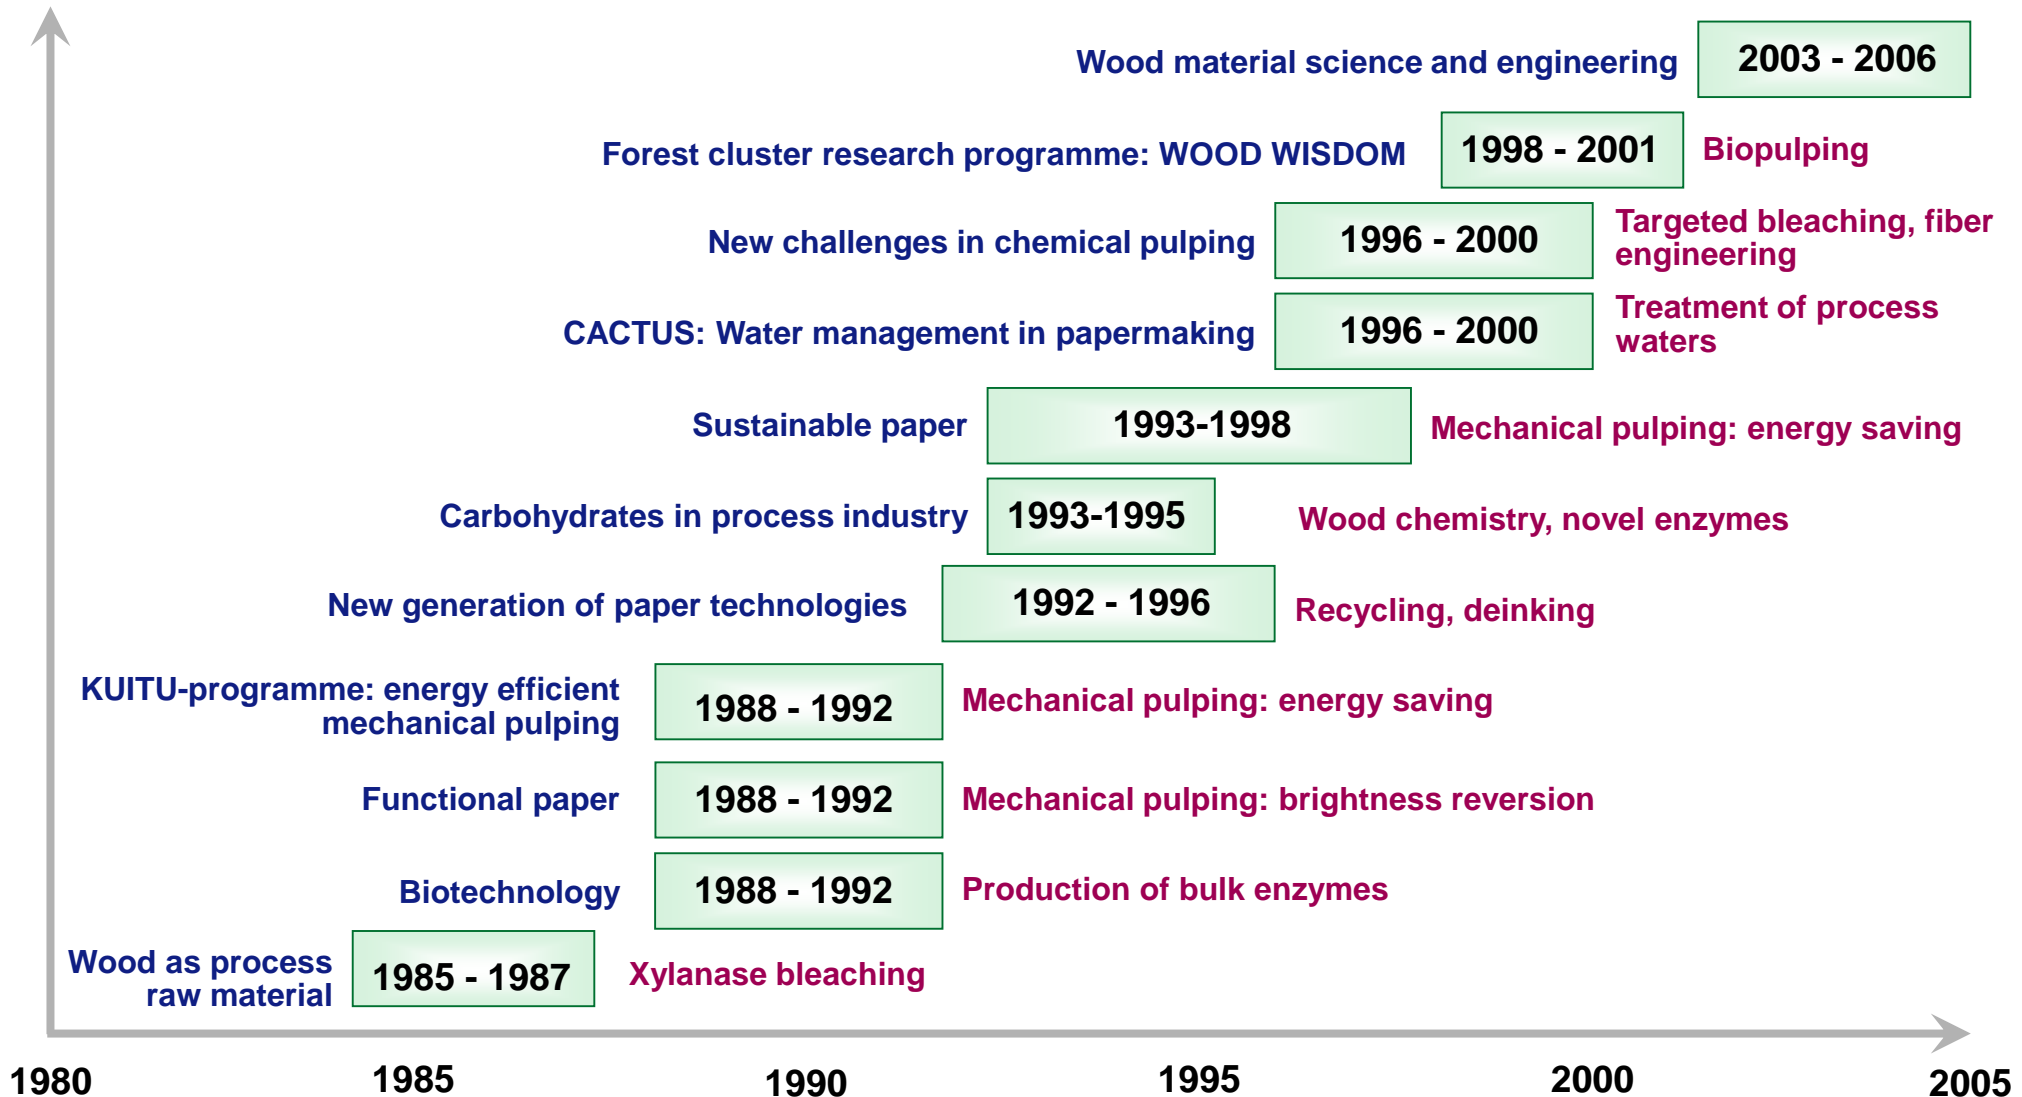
Wood material science and engineering 2003 - 2006

Forest cluster research programme: WOOD WISDOM 1998 - 2001 Biopulping

New challenges in chemical pulping 1996 - 2000 Targeted bleaching, fiber engineering

CACTUS: Water management in papermaking 1996 - 2000 Treatment of process waters

Sustainable paper 1993-1998 Mechanical pulping: energy saving

Carbohydrates in process industry 1993-1995 Wood chemistry, novel enzymes

New generation of paper technologies 1992 - 1996 Recycling, deinking

KUITU-programme: energy efficient mechanical pulping 1988 - 1992 Mechanical pulping: energy saving

Functional paper 1988 - 1992 Mechanical pulping: brightness reversion

Biotechnology 1988 - 1992 Production of bulk enzymes

Wood as process raw material 1985 - 1987 Xylanase bleaching

1980 1985 1990 1995 2000 2005